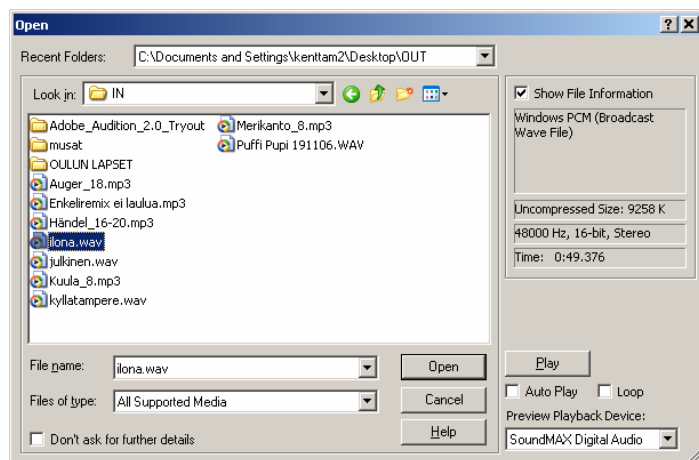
Open

?
X

Recent Folders: C:\Documents and Settings\kenttam2\Desktop\OUT

Look in: IN

Adobe_Audition_2.0_Tryout
musat
OULUN LAPSET
Auger_18.mp3
Enkeliremix ei laulua.mp3
Händel_16-20.mp3
ilona.wav
julkinen.wav
Kuula_8.mp3
kyllatampere.wav
Merikanto_8.mp3
Puffi Pupi 191106.WAV

Show File Information

Windows PCM (Broadcast Wave File)

Uncompressed Size: 9258 K

48000 Hz, 16-bit, Stereo

Time: 0:49.376

File name: ilona.wav

Files of type: All Supported Media

Don't ask for further details

Open

Cancel

Help

Play

Auto Play

Loop

Preview Playback Device:

SoundMAX Digital Audio